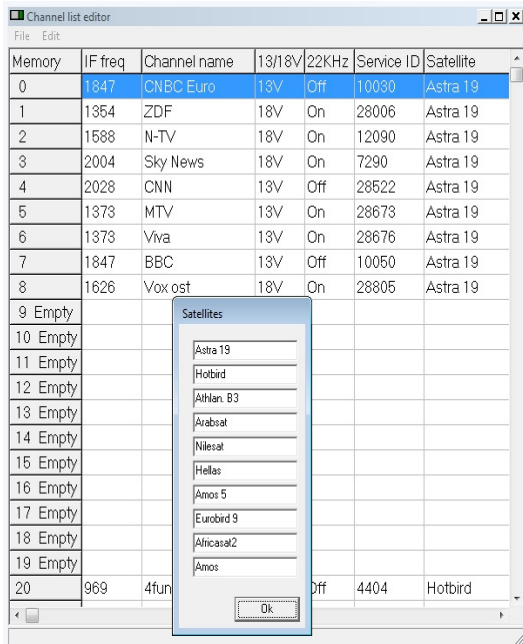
Channel list editor
File Edit

| Memory | IF freq | Channel name | 13/18V | 22KHz | Service ID | Satellite |
|---|---|---|---|---|---|---|
| 0 | 1847 | CNBC Euro | 13V | Off | 10030 | Astra 19 |
| 1 | 1354 | ZDF | 18V | On | 28006 | Astra 19 |
| 2 | 1588 | N-TV | 18V | On | 12090 | Astra 19 |
| 3 | 2004 | Sky News | 18V | On | 7290 | Astra 19 |
| 4 | 2028 | CNN | 13V | Off | 28522 | Astra 19 |
| 5 | 1373 | MTV | 13V | On | 28673 | Astra 19 |
| 6 | 1373 | Viva | 13V | On | 28676 | Astra 19 |
| 7 | 1847 | BBC | 13V | Off | 10050 | Astra 19 |
| 8 | 1626 | Vox ost | 18V | On | 28805 | Astra 19 |
| 9 Empty | | | | | | |
| 10 Empty | | | | | | |
| 11 Empty | | | | | | |
| 12 Empty | | | | | | |
| 13 Empty | | | | | | |
| 14 Empty | | | | | | |
| 15 Empty | | | | | | |
| 16 Empty | | | | | | |
| 17 Empty | | | | | | |
| 18 Empty | | | | | | |
| 19 Empty | | | | | | |
| 20 | 969 | 4fun | | Off | 4404 | Hotbird |

Satellites
Astra 19
Hotbird
Athlan. B3
Arabsat
Nilesat
Hellas
Amos 5
Eurobird 9
Africasat2
Amos
Ok